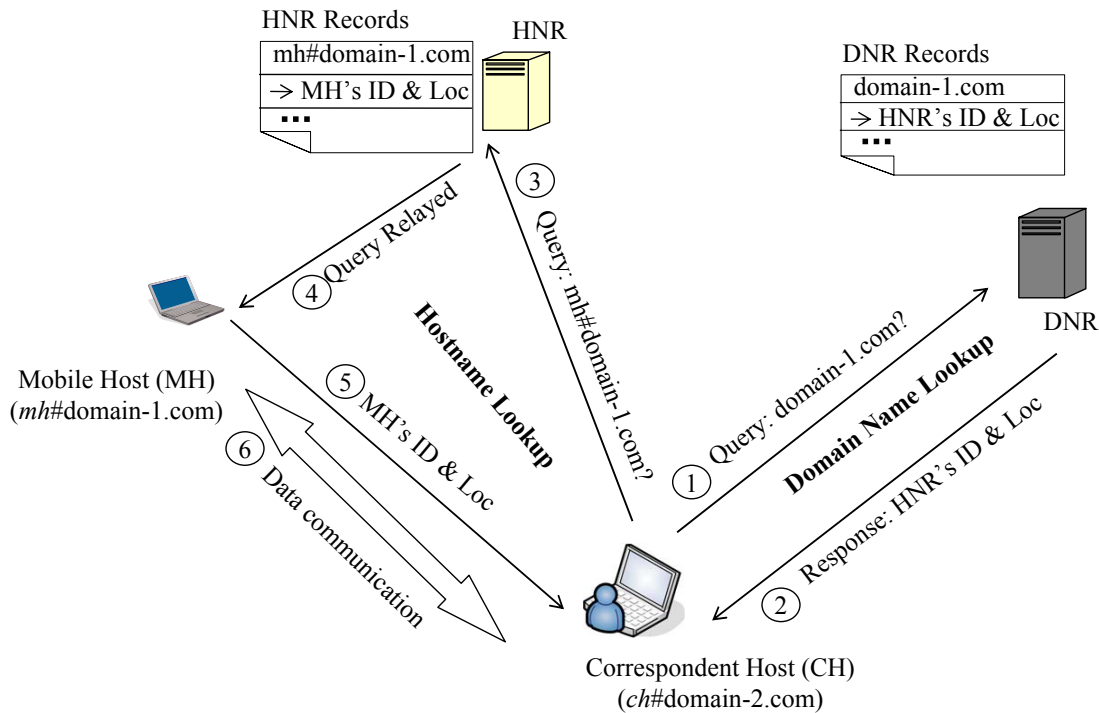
HNR Records

| mh#domain-1.com |
|---|
| → MH's ID & Loc |
| ... |

HNR

DNR Records

| domain-1.com |
|---|
| → HNR's ID & Loc |
| ... |

DNR

3 Query: mh#domain-1.com?

4 Query Relayed

Hostname Lookup

Mobile Host (MH) (*mh*#domain-1.com)

5 MH's ID & Loc

6 Data communication

1 Query: domain-1.com?

Domain Name Lookup

2 Response: HNR's ID & Loc

Correspondent Host (CH) (*ch*#domain-2.com)